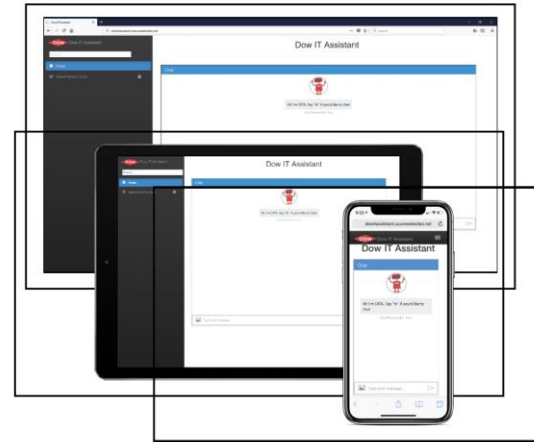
Dow IT Assistant

Home

Chat

Hi! I'm DITA. Say "Hi" if you'd like to chat.

Dow IT Assistant

Home

Chat

Hi! I'm DITA. Say "Hi" if you'd like to chat.

Dow IT Assistant

Chat

Hi! I'm DITA. Say "hi" if you'd like to chat.

Type your message